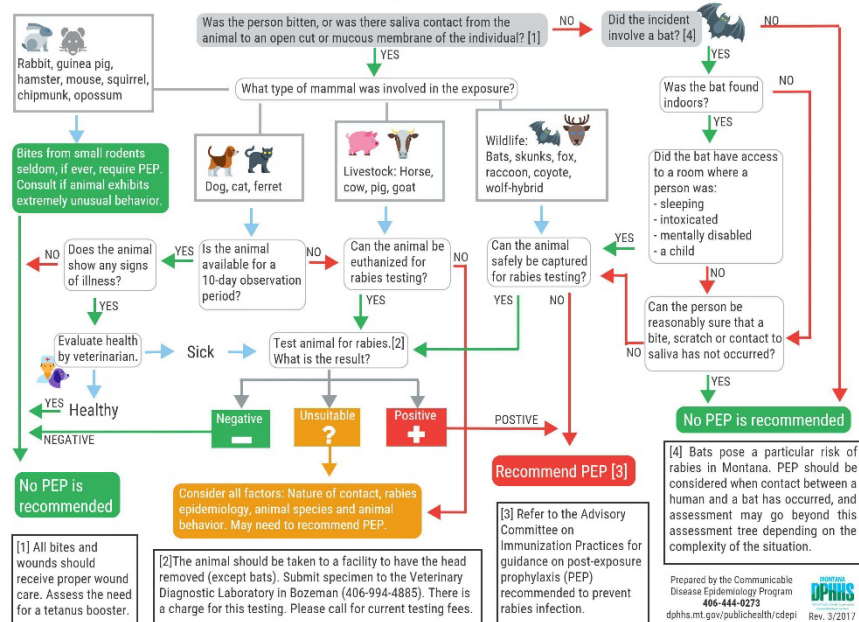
Rabbit, guinea pig, hamster, mouse, squirrel, chipmunk, opossum

Was the person bitten, or was there saliva contact from the animal to an open cut or mucous membrane of the individual? [1]

NO

Did the incident involve a bat? [4]

NO

YES

YES

What type of mammal was involved in the exposure?

Was the bat found indoors?

NO

YES

Bites from small rodents seldom, if ever, require PEP. Consult if animal exhibits extremely unusual behavior.

Dog, cat, ferret

Livestock: Horse, cow, pig, goat

Wildlife: Bats, skunks, fox, raccoon, coyote, wolf-hybrid

Did the bat have access to a room where a person was:
- sleeping
- intoxicated
- mentally disabled
- a child

NO

Does the animal show any signs of illness?

YES

Is the animal available for a 10-day observation period?

NO

Can the animal be euthanized for rabies testing?

NO

Can the animal safely be captured for rabies testing?

YES

NO

YES

YES

YES

NO

Can the person be reasonably sure that a bite, scratch or contact to saliva has not occurred?

NO

Evaluate health by veterinarian.

Sick

Test animal for rabies.[2] What is the result?

YES

YES

Healthy

Negative

Unsuitable

Positive

POSTIVE

No PEP is recommended

NEGATIVE

Recommend PEP [3]

[4] Bats pose a particular risk of rabies in Montana. PEP should be considered when contact between a human and a bat has occurred, and assessment may go beyond this assessment tree depending on the complexity of the situation.

No PEP is recommended

Consider all factors: Nature of contact, rabies epidemiology, animal species and animal behavior. May need to recommend PEP.

[1] All bites and wounds should receive proper wound care. Assess the need for a tetanus booster.

[2]The animal should be taken to a facility to have the head removed (except bats). Submit specimen to the Veterinary Diagnostic Laboratory in Bozeman (406-994-4885). There is a charge for this testing. Please call for current testing fees.

[3] Refer to the Advisory Committee on Immunization Practices for guidance on post-exposure prophylaxis (PEP) recommended to prevent rabies infection.

Prepared by the Communicable Disease Epidemiology Program
406-444-0273
dphhs.mt.gov/publichealth/cdepi

MONTANA
DPHHS

Rev. 3/2017